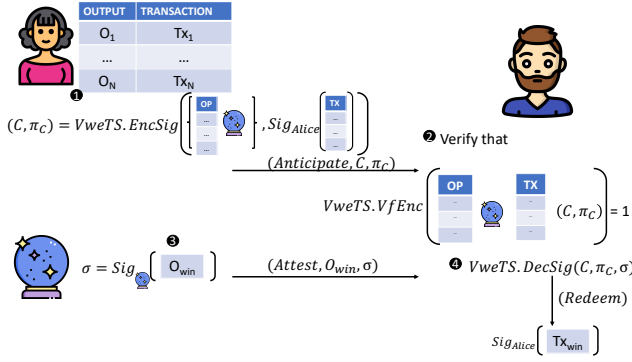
| OUTPUT | TRANSACTION |
|---|---|
| $O_1$ | $Tx_1$ |
| ... | ... |
| $O_N$ | $Tx_N$ |

❶ $(C, \pi_C) = VweTS.EncSig\left(\left[\begin{matrix}OP\\ ...\\ ...\\ ...\end{matrix}\right], Sig_{Alice}\left(\begin{matrix}TX\\ -\\ -\\ -\end{matrix}\right)\right)$

❷ Verify that

$(Anticipate, C, \pi_C)$

$VweTS.VfEnc\left(\begin{matrix}OP & TX\\ - & -\\ - & -\\ - & -\end{matrix}\ (C, \pi_C)\right) = 1$

❸ $\sigma = Sig\left[O_{win}\right]$

$(Attest, O_{win}, \sigma)$

❹ $VweTS.DecSig(C, \pi_C, \sigma)$

$(Redeem)$

$Sig_{Alice}\left[Tx_{win}\right]$